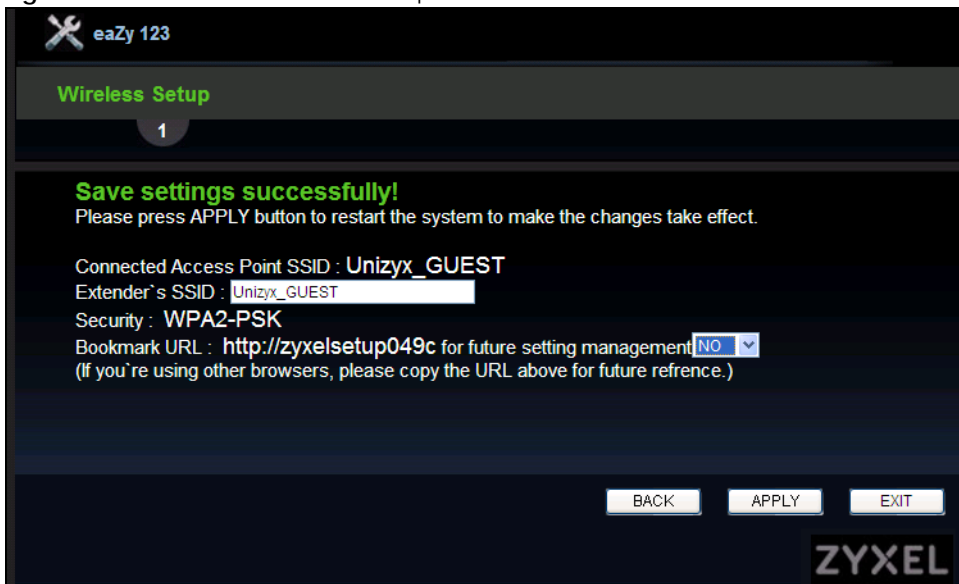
eaZy 123

Wireless Setup

1

Save settings successfully!
Please press APPLY button to restart the system to make the changes take effect.

Connected Access Point SSID : Unizyx_GUEST
Extender`s SSID : Unizyx_GUEST
Security : WPA2-PSK
Bookmark URL : http://zyxelsetup049c for future setting management NO
(If you`re using other browsers, please copy the URL above for future refrence.)

BACK APPLY EXIT

ZYXEL